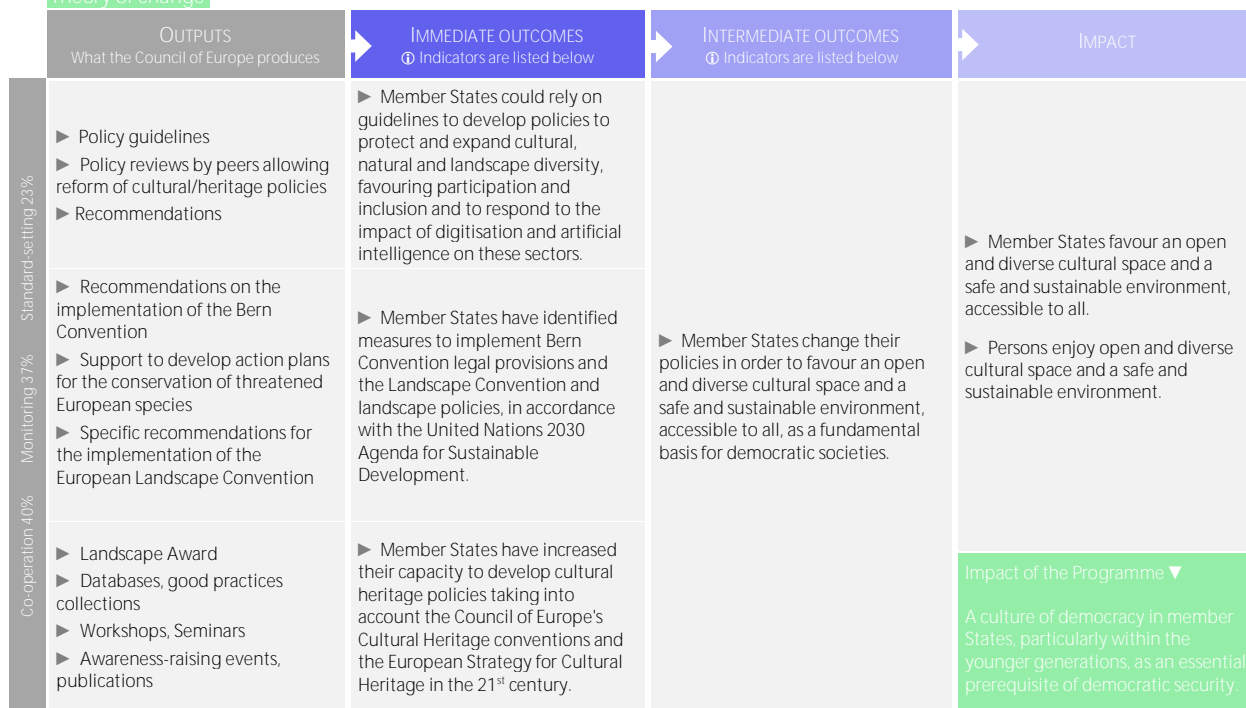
Theory of change

| | OUTPUTS What the Council of Europe produces | IMMEDIATE OUTCOMES ⓘ Indicators are listed below | INTERMEDIATE OUTCOMES ⓘ Indicators are listed below | IMPACT |
|---|---|---|---|---|
| Standard-setting 23% | ► Policy guidelines ► Policy reviews by peers allowing reform of cultural/heritage policies ► Recommendations | ► Member States could rely on guidelines to develop policies to protect and expand cultural, natural and landscape diversity, favouring participation and inclusion and to respond to the impact of digitisation and artificial intelligence on these sectors. | ► Member States change their policies in order to favour an open and diverse cultural space and a safe and sustainable environment, accessible to all, as a fundamental basis for democratic societies. | ► Member States favour an open and diverse cultural space and a safe and sustainable environment, accessible to all. ► Persons enjoy open and diverse cultural space and a safe and sustainable environment. |
| Monitoring 37% | ► Recommendations on the implementation of the Bern Convention ► Support to develop action plans for the conservation of threatened European species ► Specific recommendations for the implementation of the European Landscape Convention | ► Member States have identified measures to implement Bern Convention legal provisions and the Landscape Convention and landscape policies, in accordance with the United Nations 2030 Agenda for Sustainable Development. | | |
| Co-operation 40% | ► Landscape Award ► Databases, good practices collections ► Workshops, Seminars ► Awareness-raising events, publications | ► Member States have increased their capacity to develop cultural heritage policies taking into account the Council of Europe's Cultural Heritage conventions and the European Strategy for Cultural Heritage in the 21$^{st}$ century. | | Impact of the Programme ▼ A culture of democracy in member States, particularly within the younger generations, as an essential prerequisite of democratic security. |